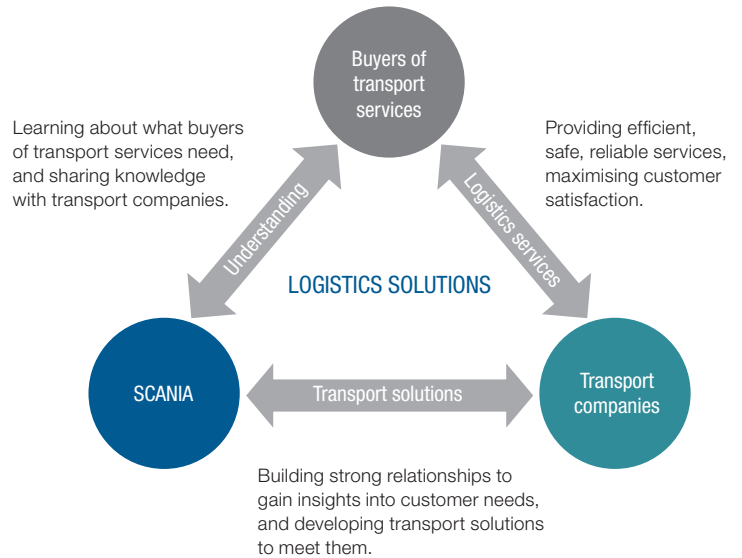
Buyers of transport services

Learning about what buyers of transport services need, and sharing knowledge with transport companies.

Providing efficient, safe, reliable services, maximising customer satisfaction.

Understanding

Logistics services

LOGISTICS SOLUTIONS

SCANIA

Transport solutions

Transport companies

Building strong relationships to gain insights into customer needs, and developing transport solutions to meet them.